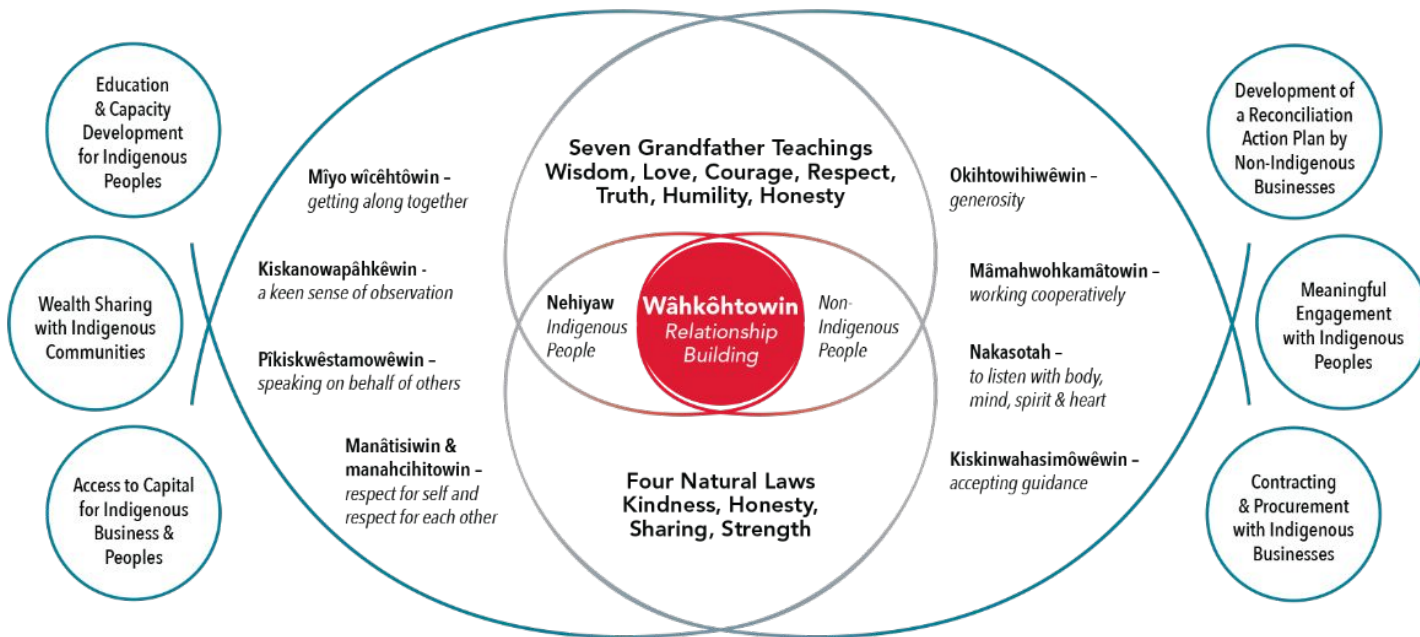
Education & Capacity Development for Indigenous Peoples

Wealth Sharing with Indigenous Communities

Access to Capital for Indigenous Business & Peoples

Mîyo wîcêhtôwin – getting along together

Kiskanowapâhkêwin - a keen sense of observation

Pîkiskwêstamowêwin – speaking on behalf of others

Manâtisiwin & manahcihitowin – respect for self and respect for each other

Seven Grandfather Teachings
Wisdom, Love, Courage, Respect, Truth, Humility, Honesty

Nehiyaw Indigenous People

Wâhkôhtowin Relationship Building

Non-Indigenous People

Four Natural Laws
Kindness, Honesty, Sharing, Strength

Okihtowihiwêwin – generosity

Mâmahwohkamâtowin – working cooperatively

Nakasotah – to listen with body, mind, spirit & heart

Kiskinwahasimôwêwin – accepting guidance

Development of a Reconciliation Action Plan by Non-Indigenous Businesses

Meaningful Engagement with Indigenous Peoples

Contracting & Procurement with Indigenous Businesses